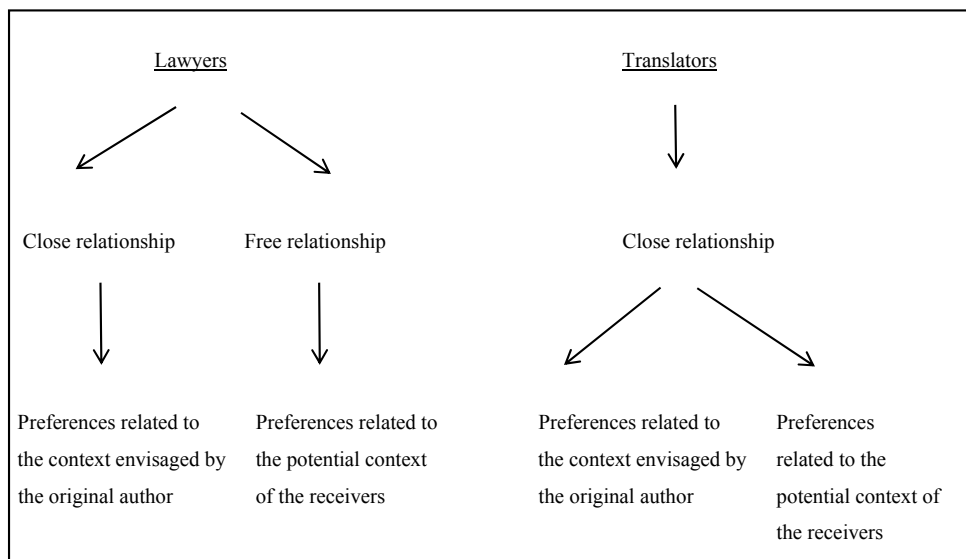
Lawyers

Translators

Close relationship

Free relationship

Close relationship

Preferences related to the context envisaged by the original author

Preferences related to the potential context of the receivers

Preferences related to the context envisaged by the original author

Preferences related to the potential context of the receivers